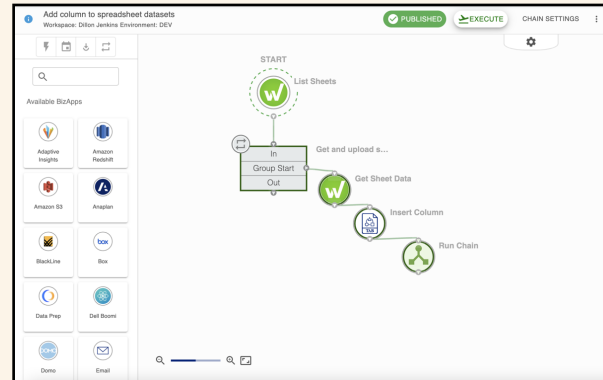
Add column to spreadsheet datasets
Workspace: Dillon Jenkins Environment: DEV

PUBLISHED
EXECUTE
CHAIN SETTINGS

Available BizApps

Adaptive Insights
Amazon Redshift
Amazon S3
Anaplan
BlackLine
Box
Data Prep
Dell Boomi
Domo
Email

START
List Sheets
In
Group Start
Out
Get and upload s...
Get Sheet Data
Insert Column
Run Chain